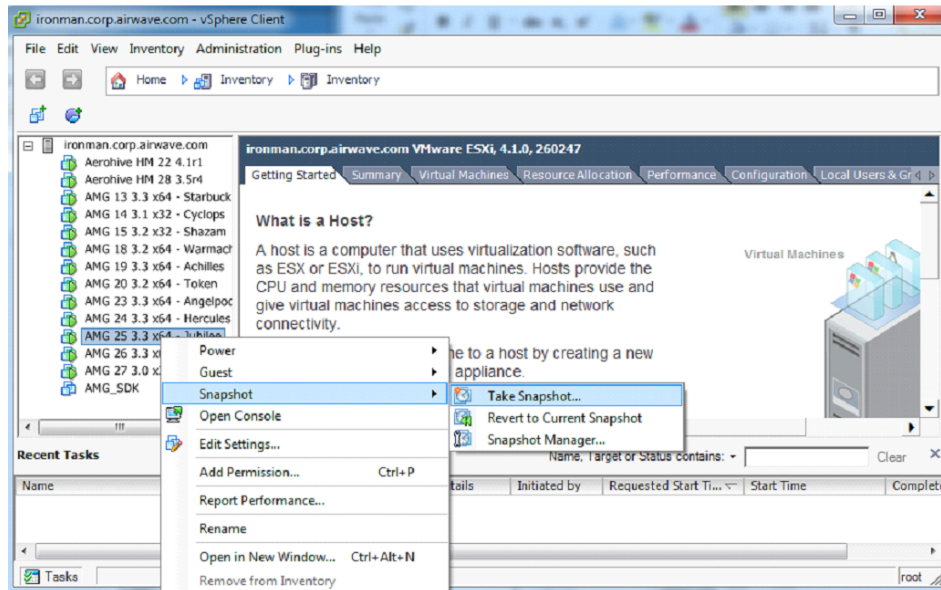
ironman.corp.airwave.com - vSphere Client

File Edit View Inventory Administration Plug-ins Help

Home Inventory Inventory

ironman.corp.airwave.com
Aerohive HM 22 4.1r1
Aerohive HM 28 3.5r4
AMG 13 3.3 x64 - Starbuck
AMG 14 3.1 x32 - Cyclops
AMG 15 3.2 x32 - Shazam
AMG 18 3.2 x64 - Warmach
AMG 19 3.3 x64 - Achilles
AMG 20 3.2 x64 - Token
AMG 23 3.3 x64 - Angelpoc
AMG 24 3.3 x64 - Hercules
AMG 25 3.3 x64 - Jubilee
AMG 26 3.3 x
AMG 27 3.0 x
AMG_SDK

ironman.corp.airwave.com VMware ESXi, 4.1.0, 260247

Getting Started Summary Virtual Machines Resource Allocation Performance Configuration Local Users & Gr

What is a Host?

A host is a computer that uses virtualization software, such as ESX or ESXi, to run virtual machines. Hosts provide the CPU and memory resources that virtual machines use and give virtual machines access to storage and network connectivity.

ne to a host by creating a new appliance.

Virtual Machines

Power
Guest
Snapshot
Open Console
Edit Settings...
Add Permission... Ctrl+P
Report Performance...
Rename
Open in New Window... Ctrl+Alt+N
Remove from Inventory

Take Snapshot...
Revert to Current Snapshot
Snapshot Manager...

Recent Tasks

Name, Target or Status contains: Clear

Name tails Initiated by Requested Start Ti... Start Time Complet

Tasks

root